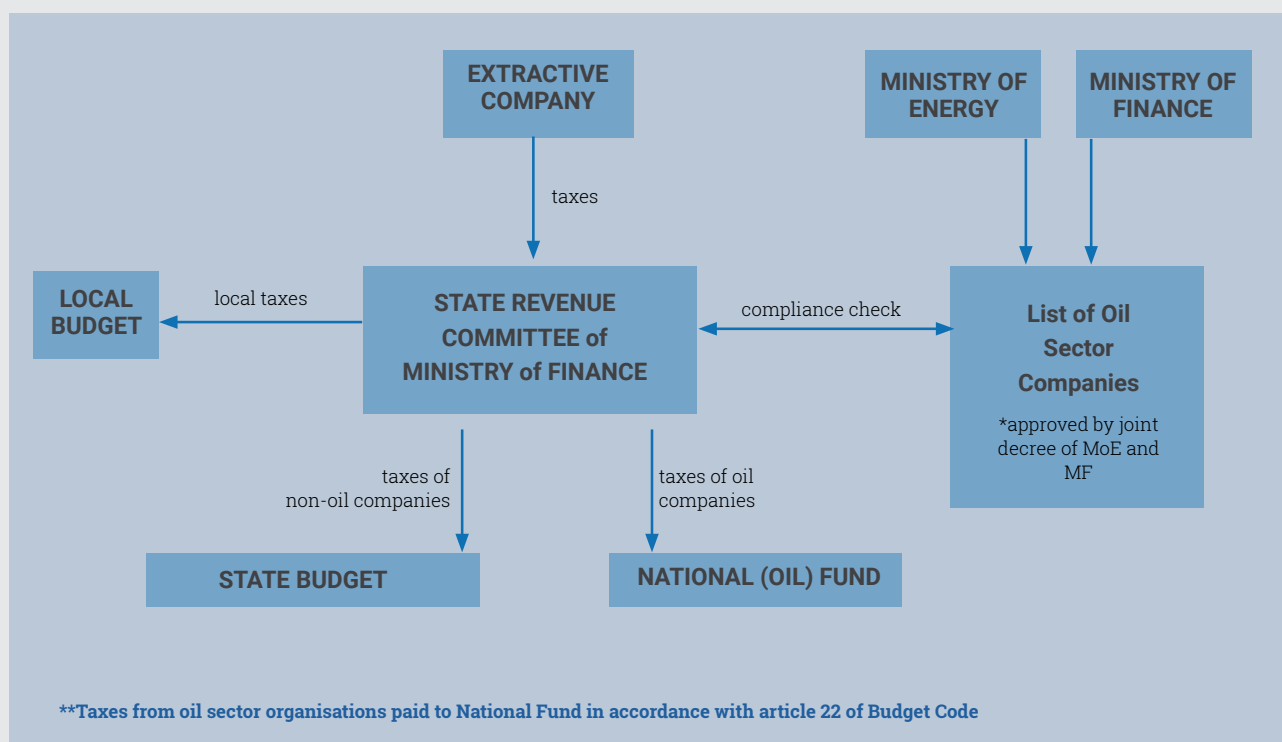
EXTRACTIVE COMPANY

MINISTRY OF ENERGY

MINISTRY OF FINANCE

taxes

LOCAL BUDGET

local taxes

STATE REVENUE COMMITTEE of MINISTRY of FINANCE

compliance check

List of Oil Sector Companies

*approved by joint decree of MoE and MF

taxes of non-oil companies

taxes of oil companies

STATE BUDGET

NATIONAL (OIL) FUND

**Taxes from oil sector organisations paid to National Fund in accordance with article 22 of Budget Code